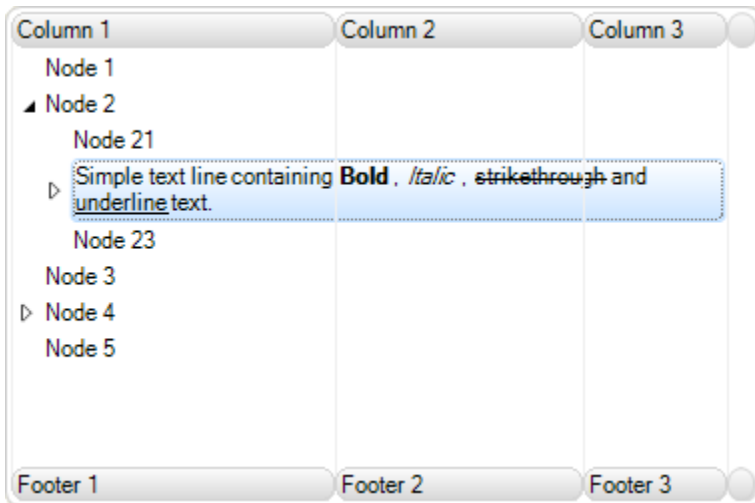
| Column 1 | Column 2 | Column 3 |
|---|---|---|
| Node 1 | | |
| Node 2 | | |
| Node 21 | | |
| Simple text line containing **Bold** , *Italic* , ~~strikethrough~~ and underline text. | | |
| Node 23 | | |
| Node 3 | | |
| Node 4 | | |
| Node 5 | | |
| Footer 1 | Footer 2 | Footer 3 |